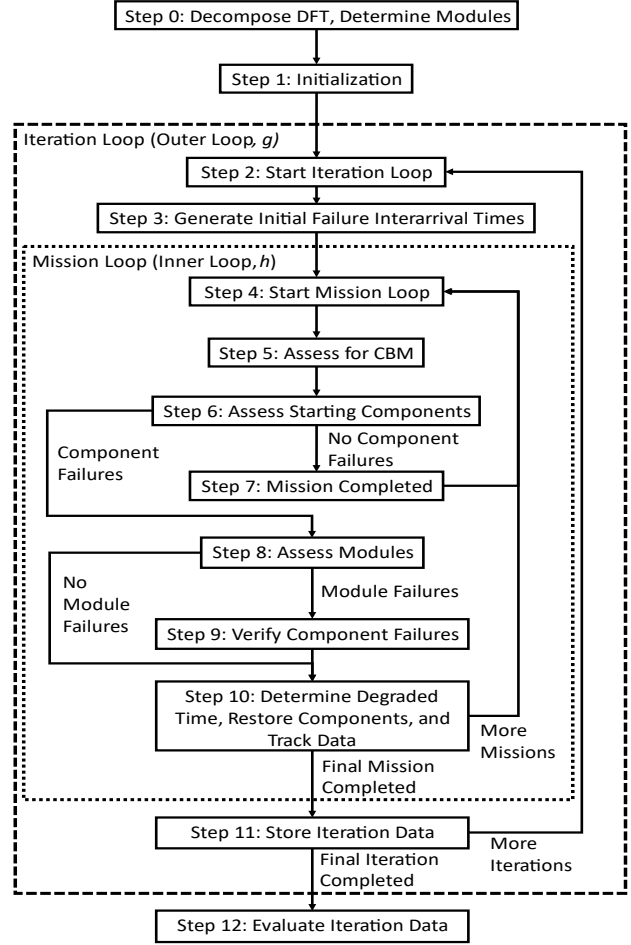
Step 0: Decompose DFT, Determine Modules

Step 1: Initialization

Iteration Loop (Outer Loop, *g*)

Step 2: Start Iteration Loop

Step 3: Generate Initial Failure Interarrival Times

Mission Loop (Inner Loop, *h*)

Step 4: Start Mission Loop

Step 5: Assess for CBM

Step 6: Assess Starting Components

Component Failures

No Component Failures

Step 7: Mission Completed

Step 8: Assess Modules

No Module Failures

Module Failures

Step 9: Verify Component Failures

Step 10: Determine Degraded Time, Restore Components, and Track Data

More Missions

Final Mission Completed

Step 11: Store Iteration Data

More Iterations

Final Iteration Completed

Step 12: Evaluate Iteration Data